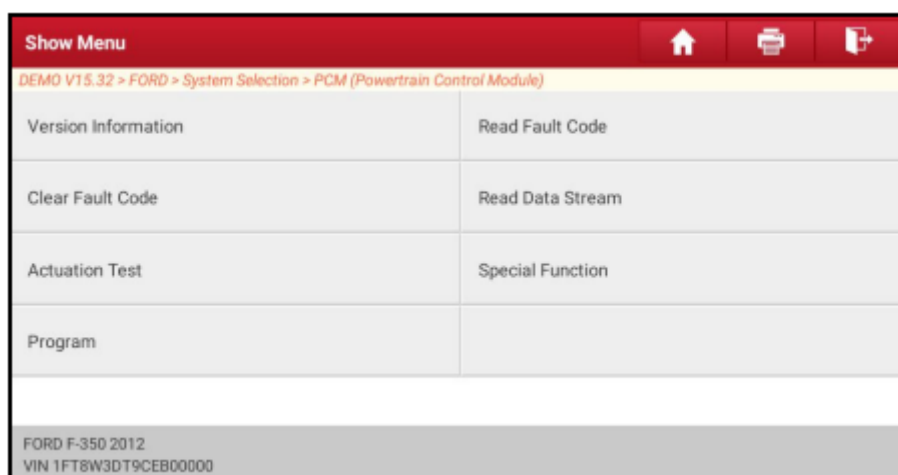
Show Menu

DEMO V15.32 > FORD > System Selection > PCM (Powertrain Control Module)

| | |
|---|---|
| Version Information | Read Fault Code |
| Clear Fault Code | Read Data Stream |
| Actuation Test | Special Function |
| Program | |

FORD F-350 2012
VIN 1FT8W3DT9CEB00000